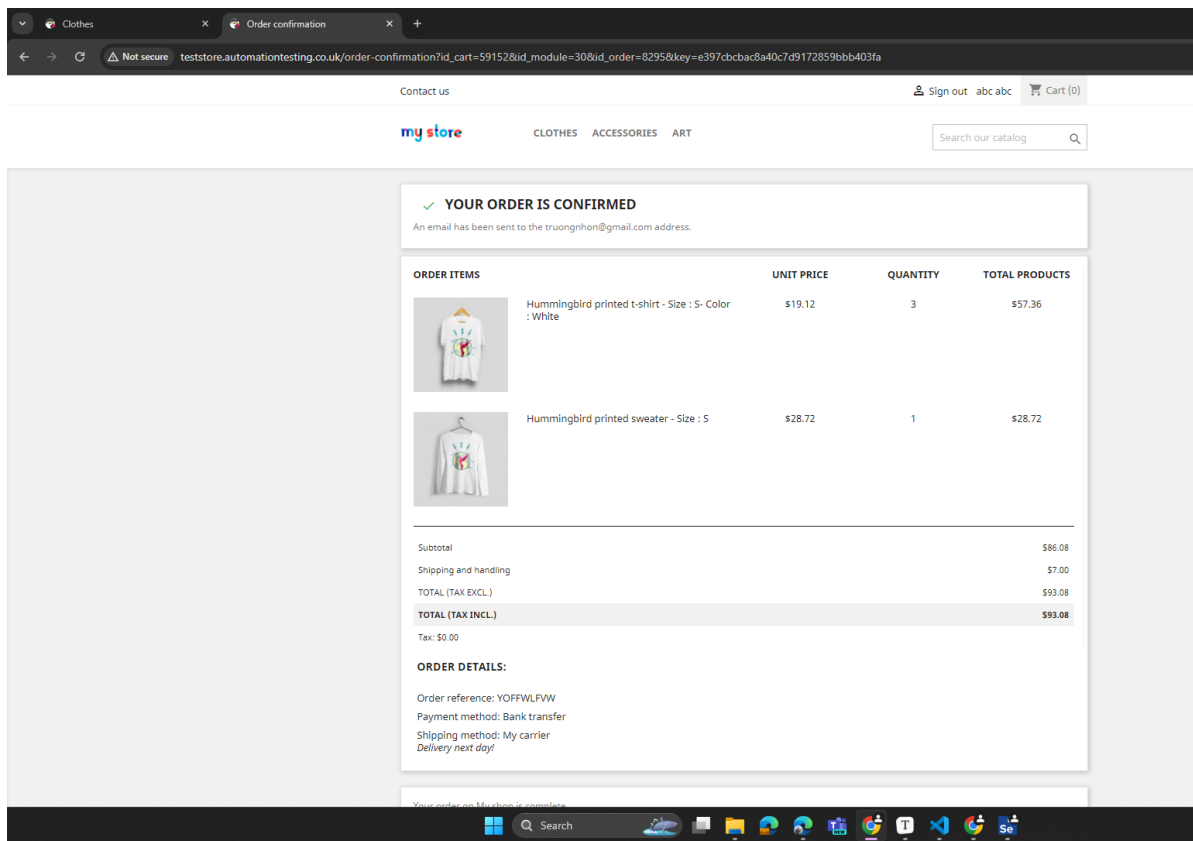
Clothes
Order confirmation
Not secure teststore.automationtesting.co.uk/order-confirmation?id_cart=59152&id_module=30&id_order=8295&key=e397cbcbac8a40c7d9172859bbb403fa

Contact us
Sign out abc abc
Cart (0)

my store
CLOTHES ACCESSORIES ART
Search our catalog

YOUR ORDER IS CONFIRMED
An email has been sent to the truongnhon@gmail.com address.

| ORDER ITEMS | UNIT PRICE | QUANTITY | TOTAL PRODUCTS |
|---|---|---|---|
| Hummingbird printed t-shirt - Size : S- Color : White | $19.12 | 3 | $57.36 |
| Hummingbird printed sweater - Size : S | $28.72 | 1 | $28.72 |

| | |
|---|---|
| Subtotal | $86.08 |
| Shipping and handling | $7.00 |
| TOTAL (TAX EXCL.) | $93.08 |
| TOTAL (TAX INCL.) | $93.08 |

Tax: $0.00

ORDER DETAILS:
Order reference: YOFFWLFVW
Payment method: Bank transfer
Shipping method: My carrier
Delivery next day!

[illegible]

Search